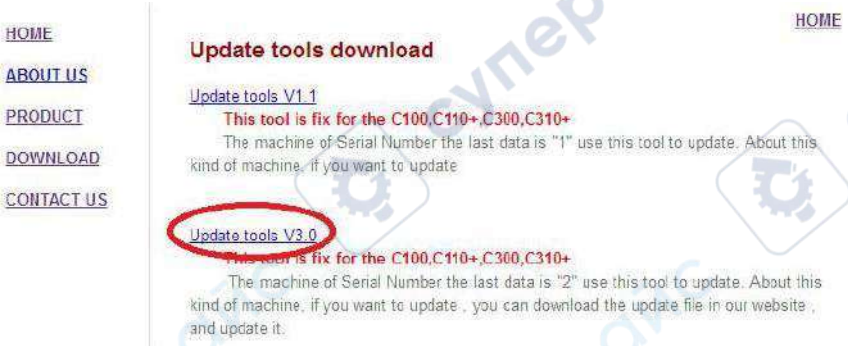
HOME

ABOUT US

PRODUCT

DOWNLOAD

CONTACT US

HOME

Update tools download

Update tools V1.1

This tool is fix for the C100,C110+,C300,C310+

The machine of Serial Number the last data is "1" use this tool to update. About this kind of machine, if you want to update

Update tools V3.0

This tool is fix for the C100,C110+,C300,C310+

The machine of Serial Number the last data is "2" use this tool to update. About this kind of machine, if you want to update , you can download the update file in our website , and update it.